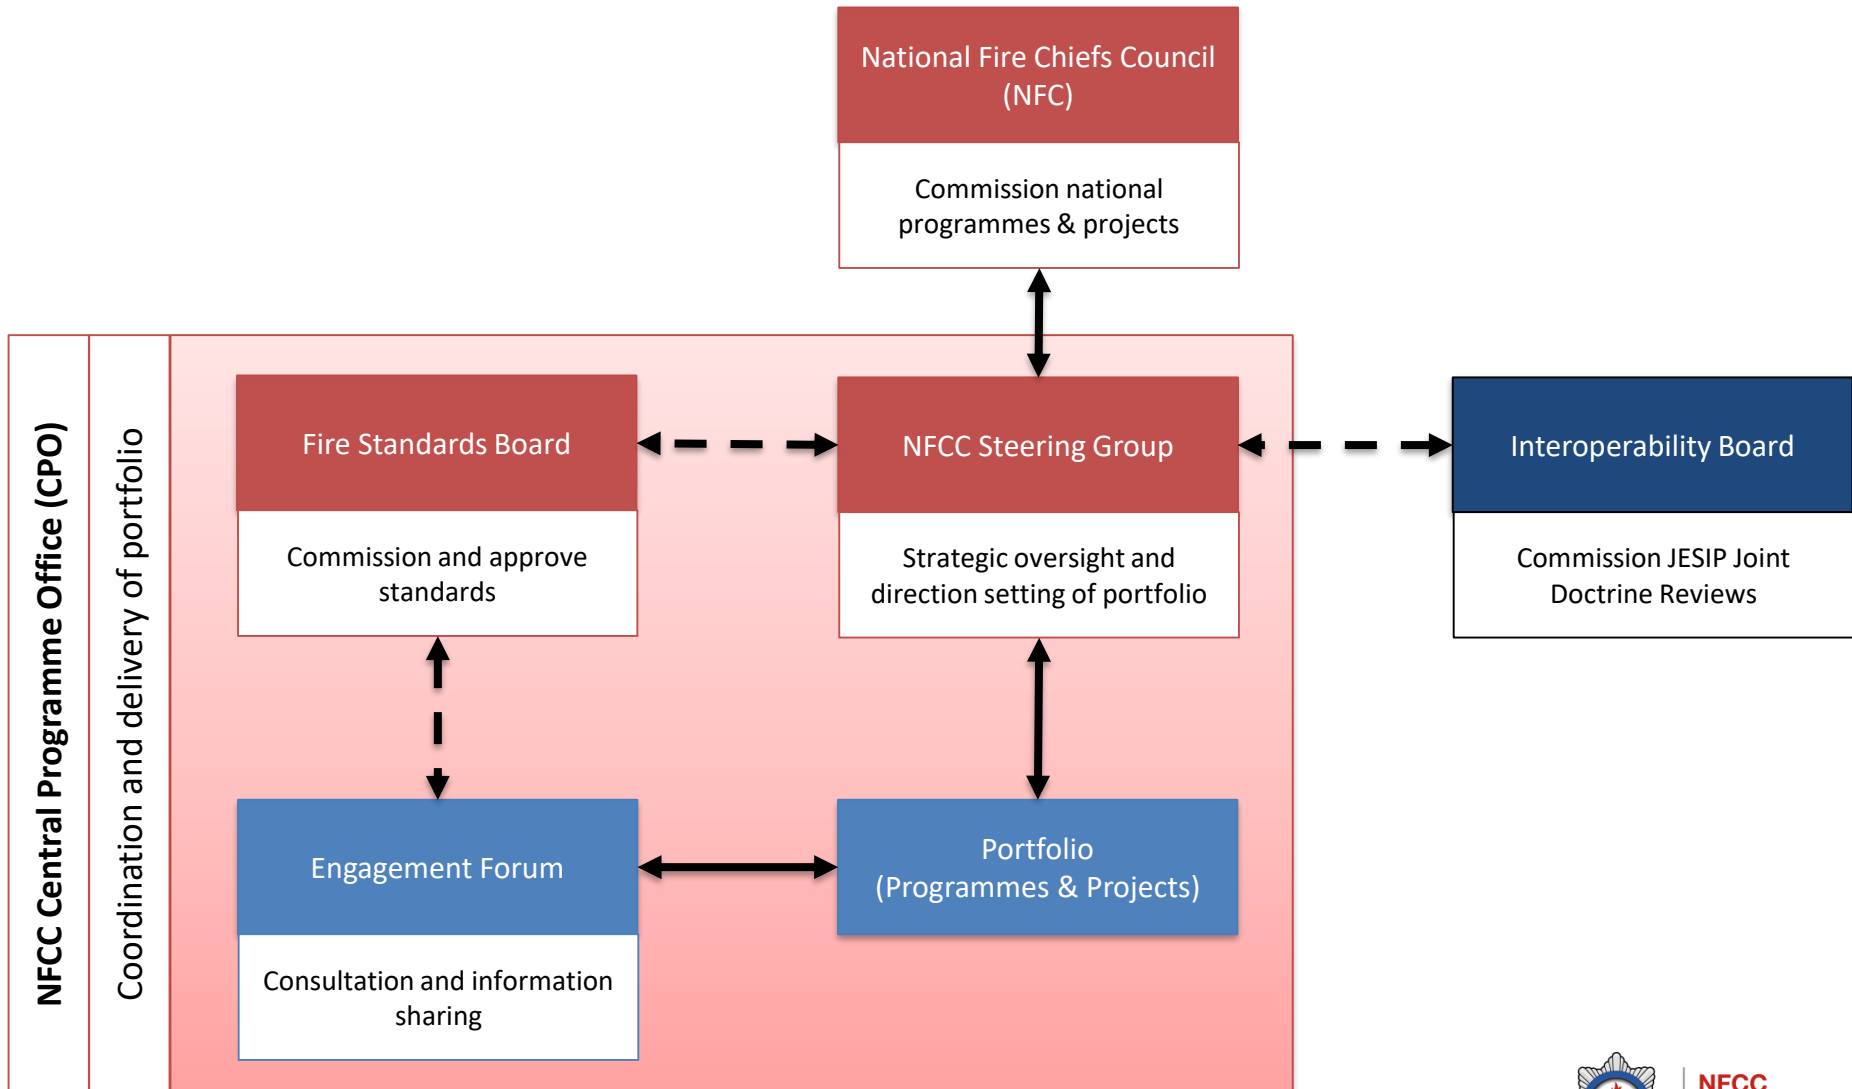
National Fire Chiefs Council (NFC)

Commission national programmes & projects

NFCC Central Programme Office (CPO)

Coordination and delivery of portfolio

Fire Standards Board

Commission and approve standards

NFCC Steering Group

Strategic oversight and direction setting of portfolio

Interoperability Board

Commission JESIP Joint Doctrine Reviews

Engagement Forum

Consultation and information sharing

Portfolio (Programmes & Projects)

NFCC